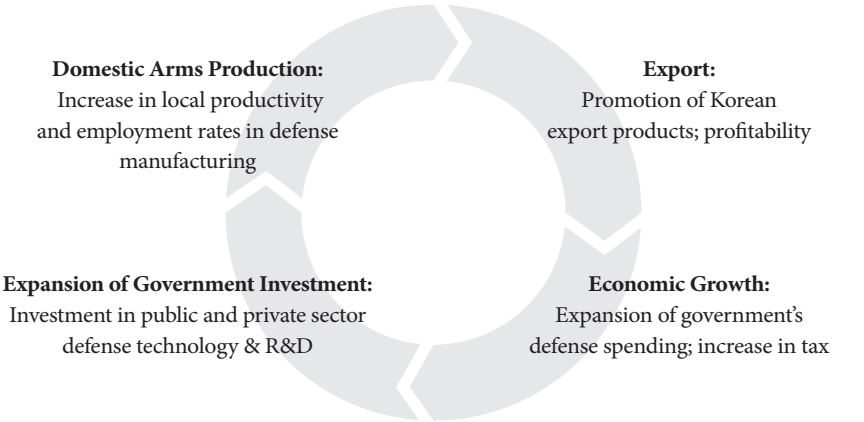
**Domestic Arms Production:**
Increase in local productivity and employment rates in defense manufacturing

**Export:**
Promotion of Korean export products; profitability

**Expansion of Government Investment:**
Investment in public and private sector defense technology & R&D

**Economic Growth:**
Expansion of government's defense spending; increase in tax